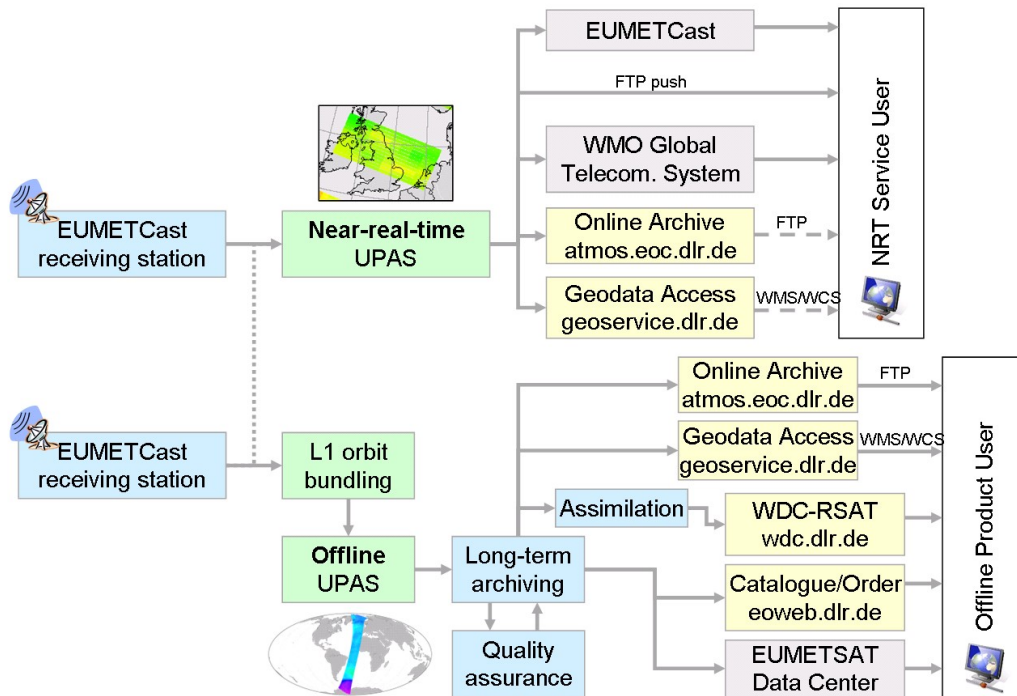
EUMETCast

FTP push

WMO Global Telecom. System

Online Archive atmos.eoc.dlr.de

FTP

Geodata Access geoservice.dlr.de

WMS/WCS

NRT Service User

EUMETCast receiving station

Near-real-time UPAS

EUMETCast receiving station

L1 orbit bundling

Offline UPAS

Long-term archiving

Quality assurance

Online Archive atmos.eoc.dlr.de

FTP

Geodata Access geoservice.dlr.de

WMS/WCS

Assimilation

WDC-RSAT wdc.dlr.de

Catalogue/Order eoweb.dlr.de

EUMETSAT Data Center

Offline Product User